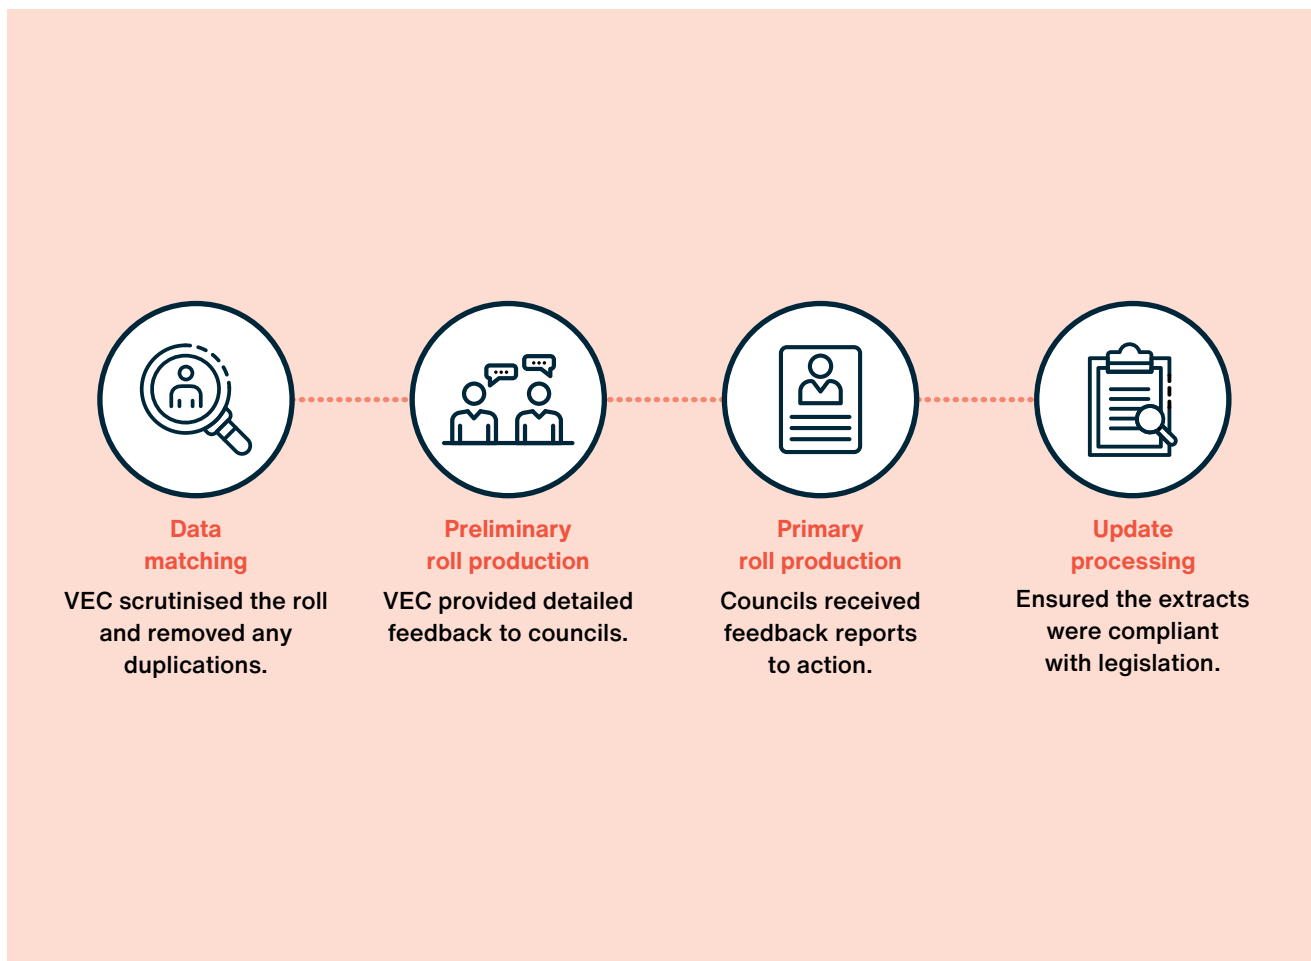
Data matching

VEC scrutinised the roll and removed any duplications.

Preliminary roll production

VEC provided detailed feedback to councils.

Primary roll production

Councils received feedback reports to action.

Update processing

Ensured the extracts were compliant with legislation.